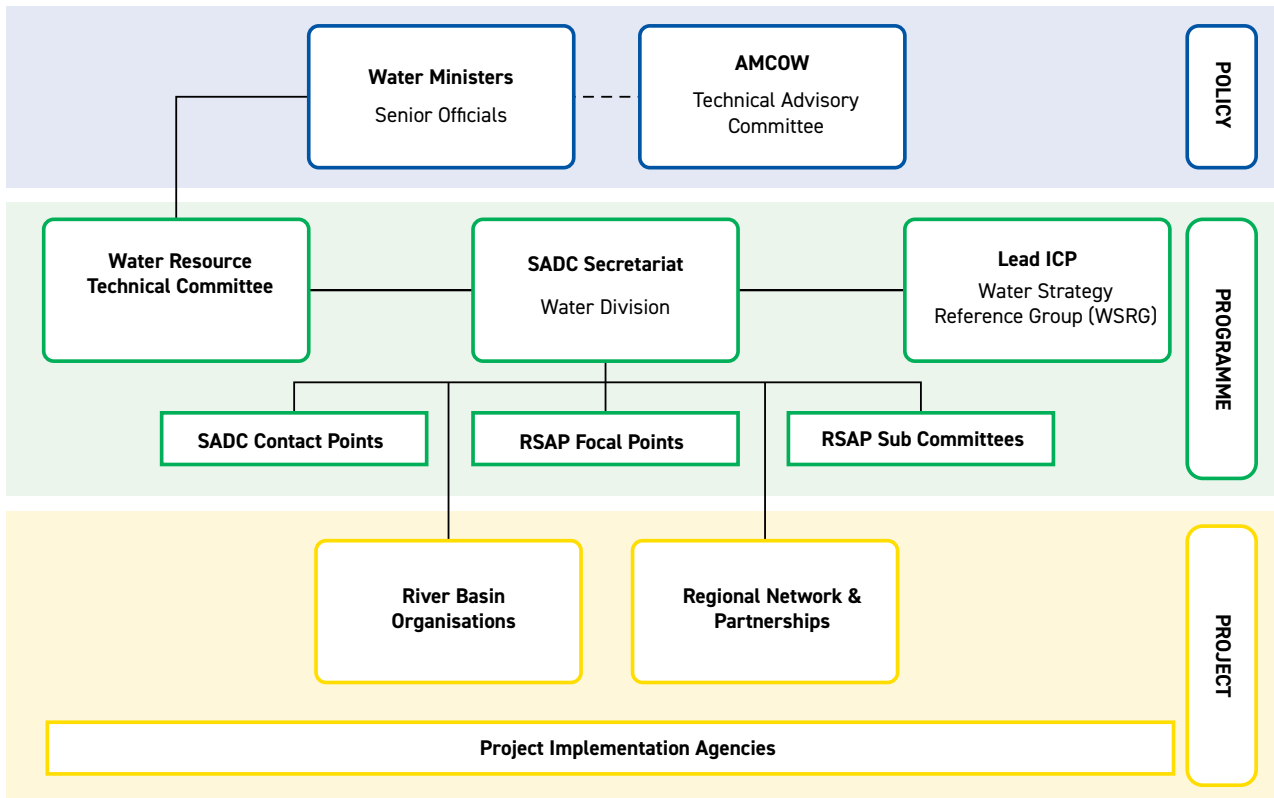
Water Ministers
Senior Officials

AMCOW
Technical Advisory Committee

POLICY

Water Resource Technical Committee

SADC Secretariat
Water Division

Lead ICP
Water Strategy Reference Group (WSRG)

PROGRAMME

SADC Contact Points

RSAP Focal Points

RSAP Sub Committees

River Basin Organisations

Regional Network & Partnerships

PROJECT

Project Implementation Agencies